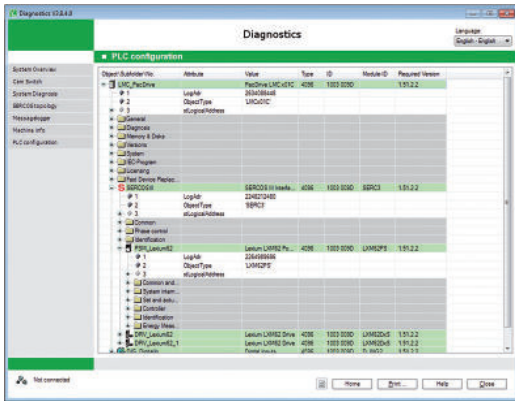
Diagnostics V3.4.0

Diagnostics

Language
English - English

System Overview
Cam Switch
System Diagnosis
SERCOS topology
Messagelogger
Machine info
PLC configuration

PLC configuration

| Object SubfolderNo. | Attribute | Value | Type | ID | Module ID | Required Version |
|---|---|---|---|---|---|---|
| LMC_PacDrive | | PacDrive LMC x01C | 4096 | 1003 009D | | 1.51.2.2 |
| 1 | LogAdr | 2684088448 | | | | |
| 2 | ObjectType | 'LMCx01C' | | | | |
| 3 | stLogicalAddress | | | | | |
| General | | | | | | |
| Diagnosis | | | | | | |
| Memory & Data | | | | | | |
| Versions | | | | | | |
| System | | | | | | |
| IEC-Program | | | | | | |
| Licensing | | | | | | |
| Fast Device Replac... | | | | | | |
| SERCOS III | | SERCOS III Interfa... | 4096 | 1003 009D | SERC3 | 1.51.2.2 |
| 1 | LogAdr | 2348210480 | | | | |
| 2 | ObjectType | 'SERC3' | | | | |
| 3 | stLogicalAddress | | | | | |
| Common | | | | | | |
| Phase control | | | | | | |
| Identification | | | | | | |
| PSR_Lexium62 | | Lexium LXM62 Po... | 4096 | 1003 009D | LXM62PS | 1.51.2.2 |
| 1 | LogAdr | 2264989696 | | | | |
| 2 | ObjectType | 'LXM62PS' | | | | |
| 3 | stLogicalAddress | | | | | |
| Common and... | | | | | | |
| System intern... | | | | | | |
| Set and actu... | | | | | | |
| Controller | | | | | | |
| Identification | | | | | | |
| Energy Meas... | | | | | | |
| DRV_Lexium62 | | Lexium LXM62 Drive | 4096 | 1003 009D | LXM62Dx5 | 1.51.2.2 |
| DRV_Lexium62_1 | | Lexium LXM62 Drive | 4096 | 1003 009D | LXM62Dx5 | 1.51.2.2 |
| DIG_Digitals | | Digital Inputs | 4096 | 1003 009D | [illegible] | 1.51.2.2 |

Not connected

Home
Print...
Help
Close